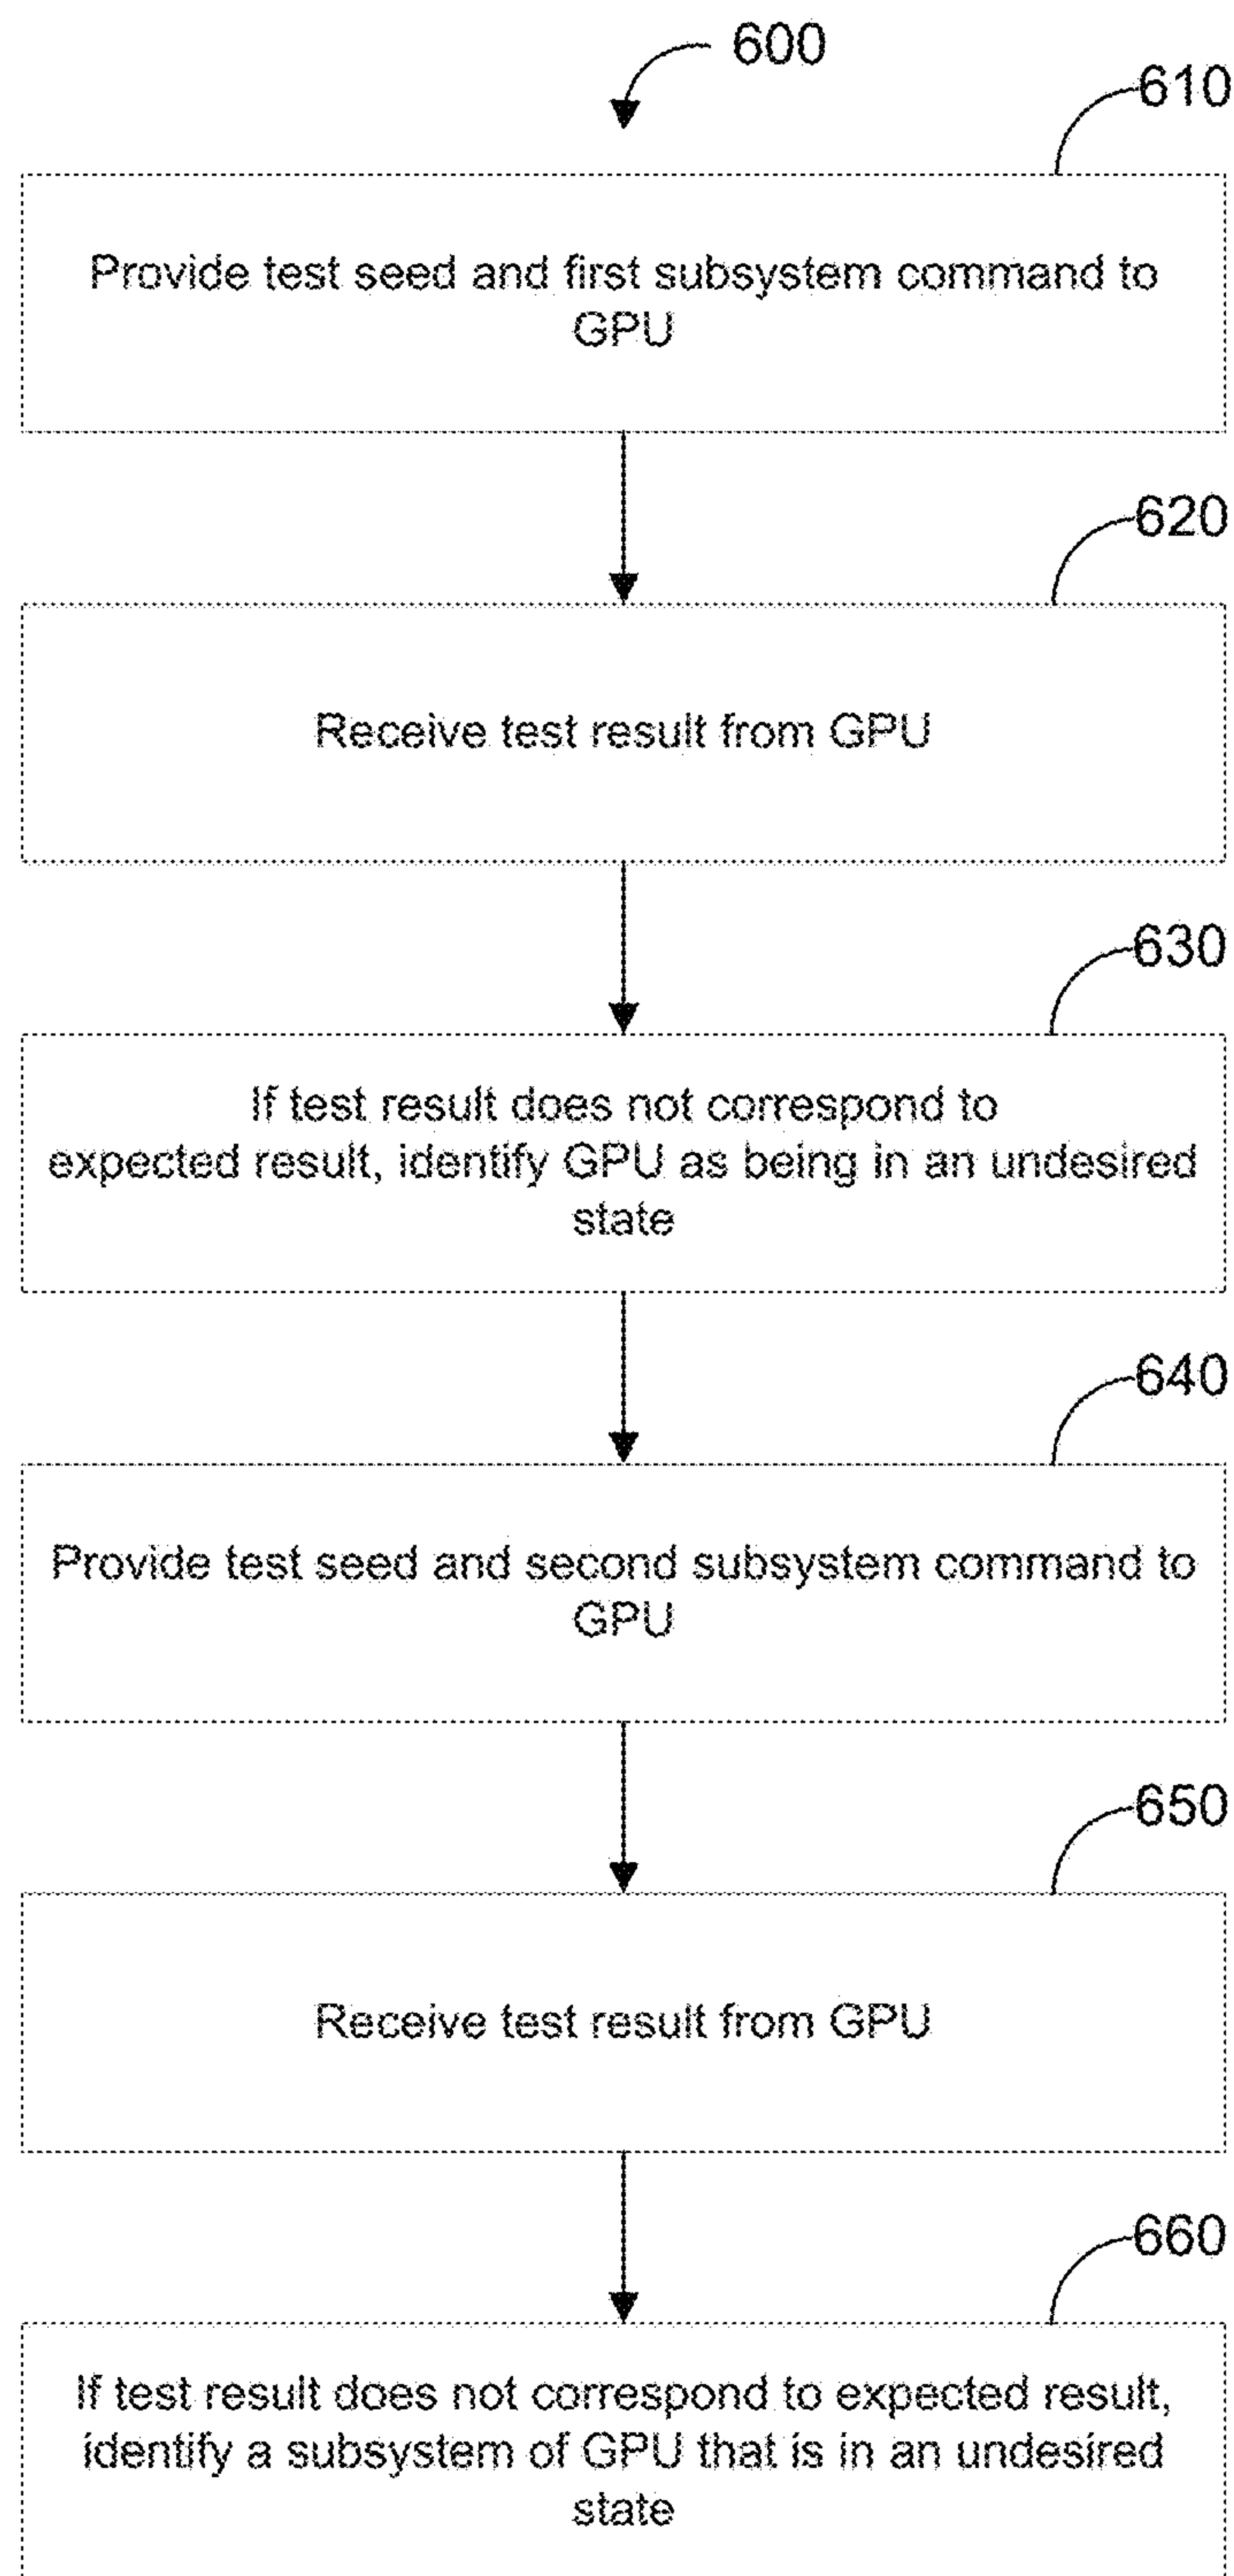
600

610

Provide test seed and first subsystem command to GPU

620

Receive test result from GPU

630

If test result does not correspond to expected result, identify GPU as being in an undesired state

640

Provide test seed and second subsystem command to GPU

650

Receive test result from GPU

660

If test result does not correspond to expected result, identify a subsystem of GPU that is in an undesired state